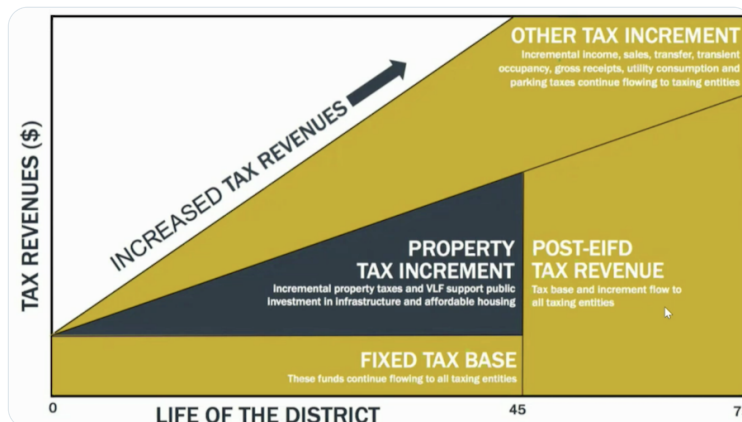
OTHER TAX INCREMENT
Incremental income, sales, transfer, transient occupancy, gross receipts, utility consumption and parking taxes continue flowing to taxing entities

INCREASED TAX REVENUES

TAX REVENUES ($)

PROPERTY TAX INCREMENT
Incremental property taxes and VLF support public investment in infrastructure and affordable housing

POST-EIFD TAX REVENUE
Tax base and increment flow to all taxing entities

FIXED TAX BASE
These funds continue flowing to all taxing entities

0

LIFE OF THE DISTRICT

45

7